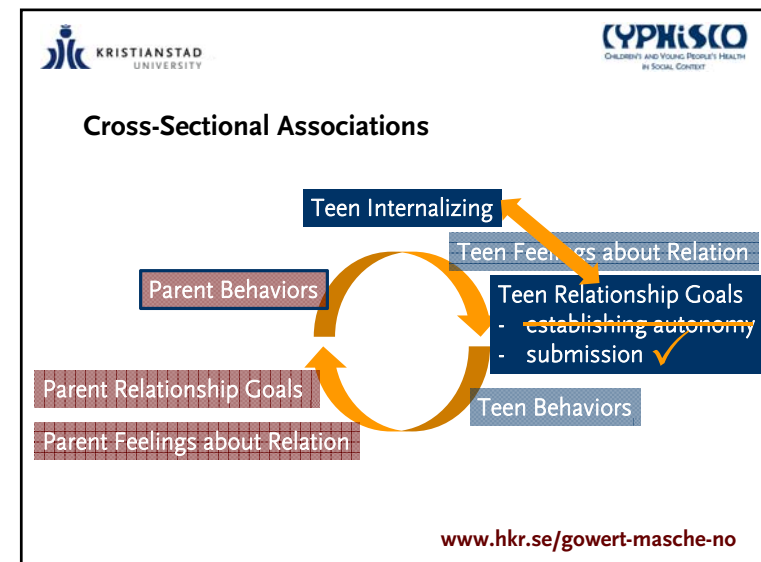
KRISTIANSTAD UNIVERSITY

CYPHiSCO
CHILDREN'S AND YOUNG PEOPLE'S HEALTH IN SOCIAL CONTEXT

Cross-Sectional Associations

Teen Internalizing

Teen Feelings about Relation

Parent Behaviors

Teen Relationship Goals
- establishing autonomy
- submission

Parent Relationship Goals

Teen Behaviors

Parent Feelings about Relation

www.hkr.se/gowert-masche-no